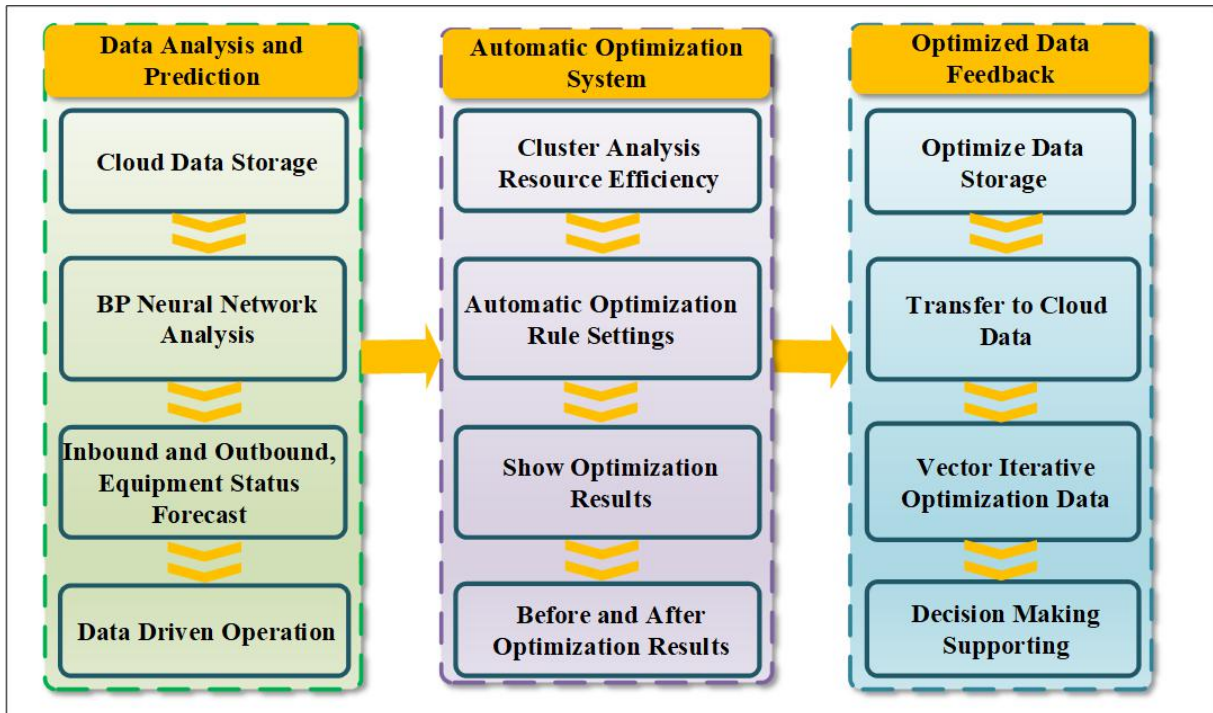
Data Analysis and Prediction

Cloud Data Storage

BP Neural Network Analysis

Inbound and Outbound, Equipment Status Forecast

Data Driven Operation

Automatic Optimization System

Cluster Analysis Resource Efficiency

Automatic Optimization Rule Settings

Show Optimization Results

Before and After Optimization Results

Optimized Data Feedback

Optimize Data Storage

Transfer to Cloud Data

Vector Iterative Optimization Data

Decision Making Supporting